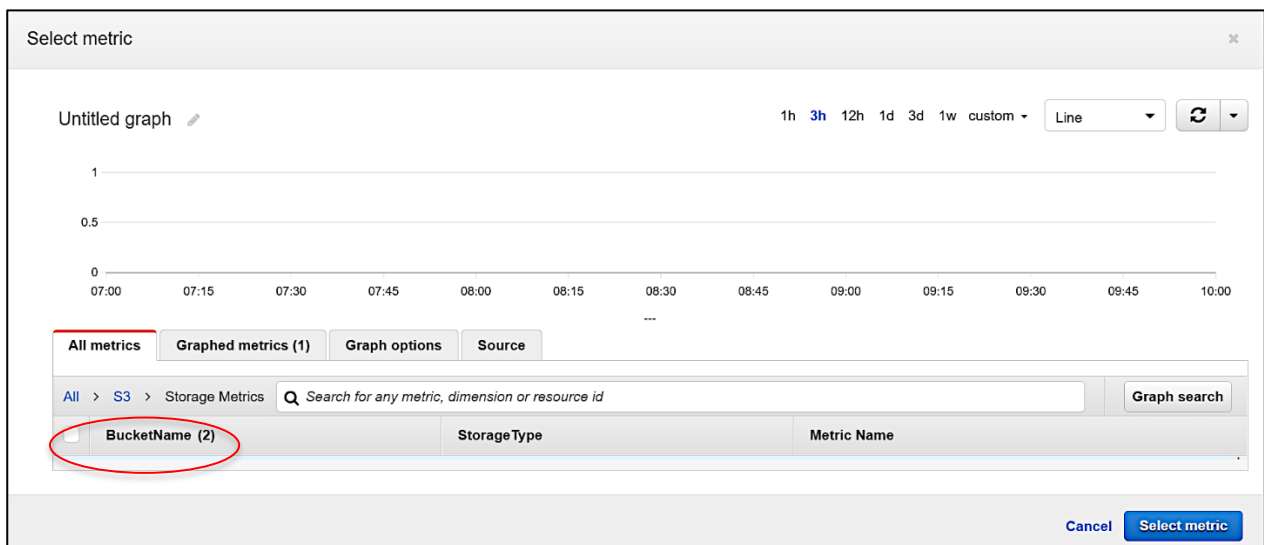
Select metric

×

Untitled graph

1h 3h 12h 1d 3d 1w custom

Line

1

0.5

0

07:00 07:15 07:30 07:45 08:00 08:15 08:30 08:45 09:00 09:15 09:30 09:45 10:00

---

All metrics | Graphed metrics (1) | Graph options | Source

All > S3 > Storage Metrics

Search for any metric, dimension or resource id

Graph search

| BucketName (2) | StorageType | Metric Name |
|---|---|---|

Cancel

Select metric